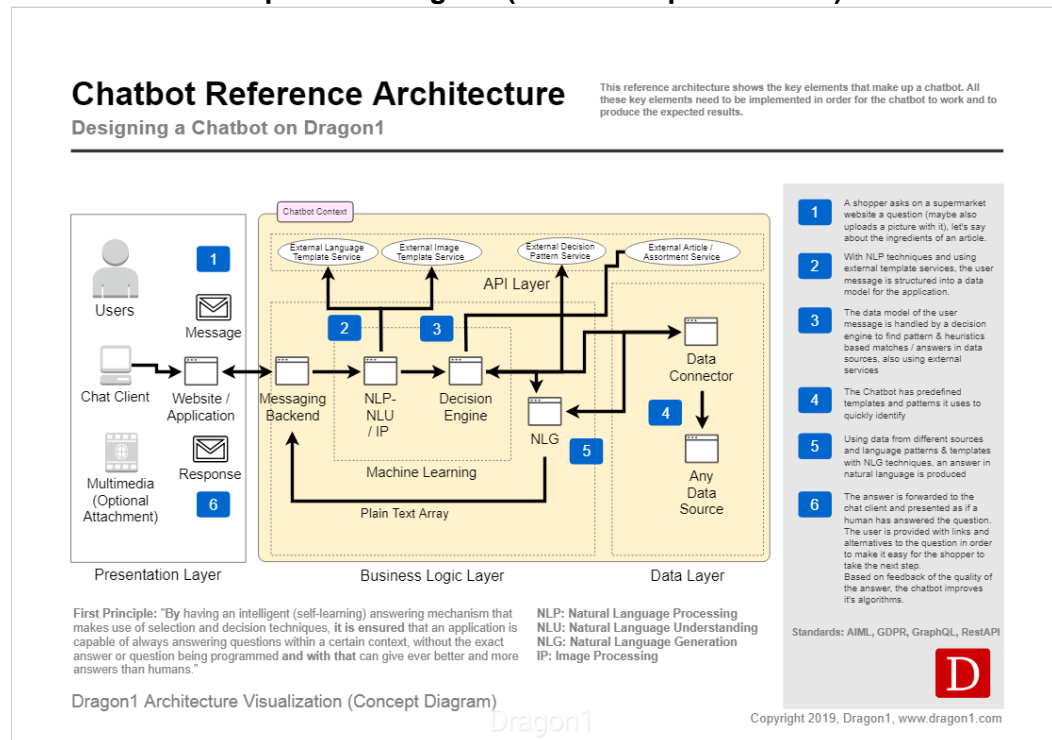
Chatbot Reference Architecture
Designing a Chatbot on Dragon1

This reference architecture shows the key elements that make up a chatbot. All these key elements need to be implemented in order for the chatbot to work and to produce the expected results.

Users
1
Message
Chat Client
Website / Application
Multimedia (Optional Attachment)
Response
6

Chatbot Context
External Language Template Service
External Image Template Service
External Decision Pattern Service
External Article / Assortment Service
API Layer
2
3
Messaging Backend
NLP-NLU / IP
Decision Engine
Machine Learning
NLG
5
Plain Text Array
Data Connector
4
Any Data Source

Presentation Layer
Business Logic Layer
Data Layer

1 A shopper asks on a supermarket website a question (maybe also uploads a picture with it), let's say about the ingredients of an article.
2 With NLP techniques and using external template services, the user message is structured into a data model for the application.
3 The data model of the user message is handled by a decision engine to find pattern & heuristics based matches / answers in data sources, also using external services
4 The Chatbot has predefined templates and patterns it uses to quickly identify
5 Using data from different sources and language patterns & templates with NLG techniques, an answer in natural language is produced
6 The answer is forwarded to the chat client and presented as if a human has answered the question. The user is provided with links and alternatives to the question in order to make it easy for the shopper to take the next step. Based on feedback of the quality of the answer, the chatbot improves it's algorithms.

Standards: AIML, GDPR, GraphQL, RestAPI

First Principle: "By having an intelligent (self-learning) answering mechanism that makes use of selection and decision techniques, it is ensured that an application is capable of always answering questions within a certain context, without the exact answer or question being programmed and with that can give ever better and more answers than humans."

NLP: Natural Language Processing
NLU: Natural Language Understanding
NLG: Natural Language Generation
IP: Image Processing

D

Dragon1 Architecture Visualization (Concept Diagram)
Dragon1
Copyright 2019, Dragon1, www.dragon1.com